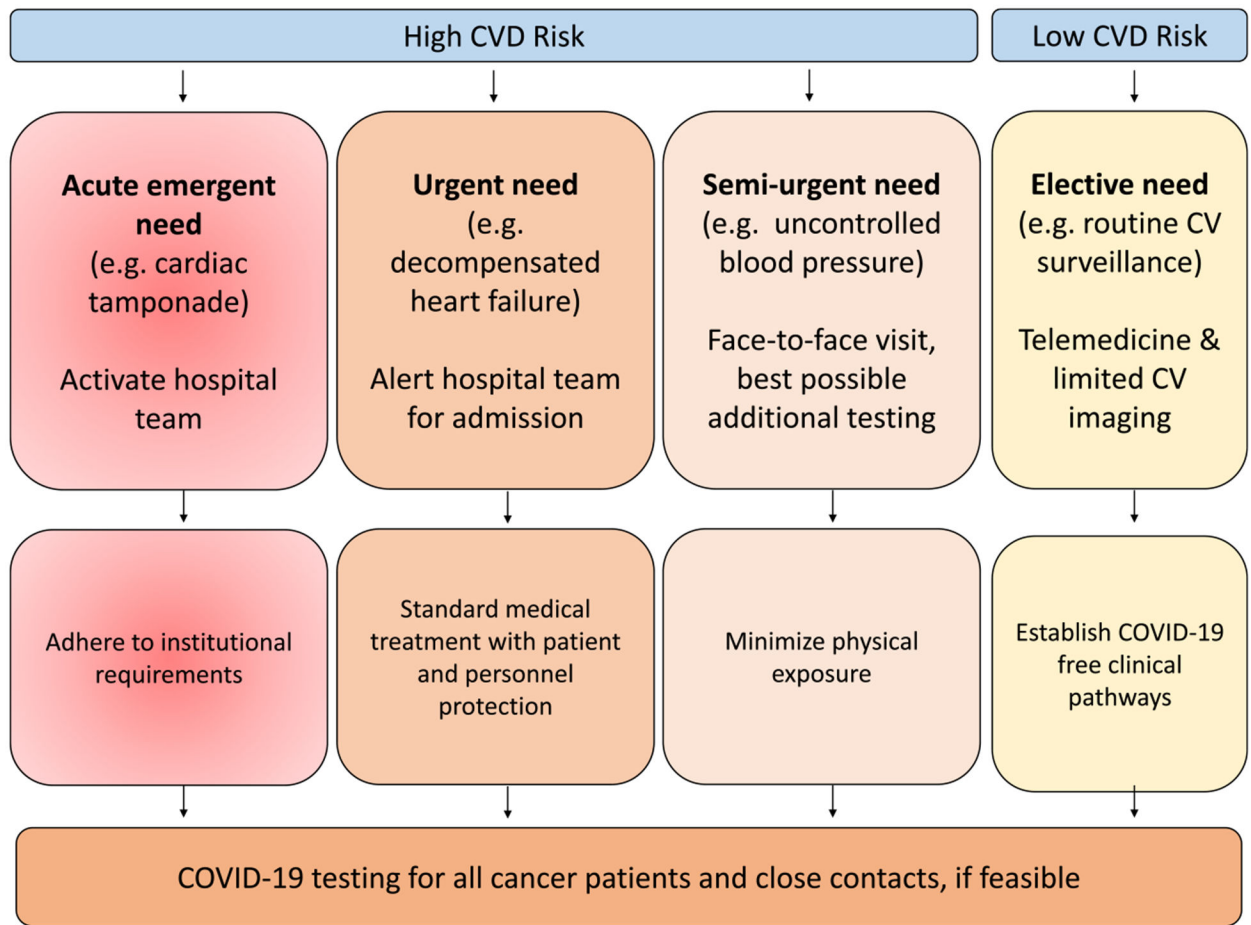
High CVD Risk

Low CVD Risk

**Acute emergent need**
(e.g. cardiac tamponade)

Activate hospital team

**Urgent need**
(e.g. decompensated heart failure)

Alert hospital team for admission

**Semi-urgent need**
(e.g. uncontrolled blood pressure)

Face-to-face visit, best possible additional testing

**Elective need**
(e.g. routine CV surveillance)

Telemedicine & limited CV imaging

Adhere to institutional requirements

Standard medical treatment with patient and personnel protection

Minimize physical exposure

Establish COVID-19 free clinical pathways

COVID-19 testing for all cancer patients and close contacts, if feasible